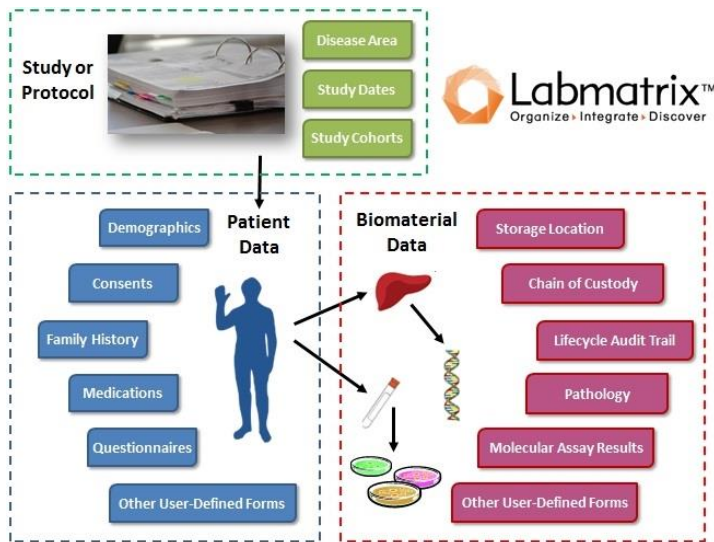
Study or Protocol

Disease Area

Study Dates

Study Cohorts

Labmatrix™
Organize ▸ Integrate ▸ Discover

Patient Data

Demographics

Consents

Family History

Medications

Questionnaires

Other User-Defined Forms

Biomaterial Data

Storage Location

Chain of Custody

Lifecycle Audit Trail

Pathology

Molecular Assay Results

Other User-Defined Forms